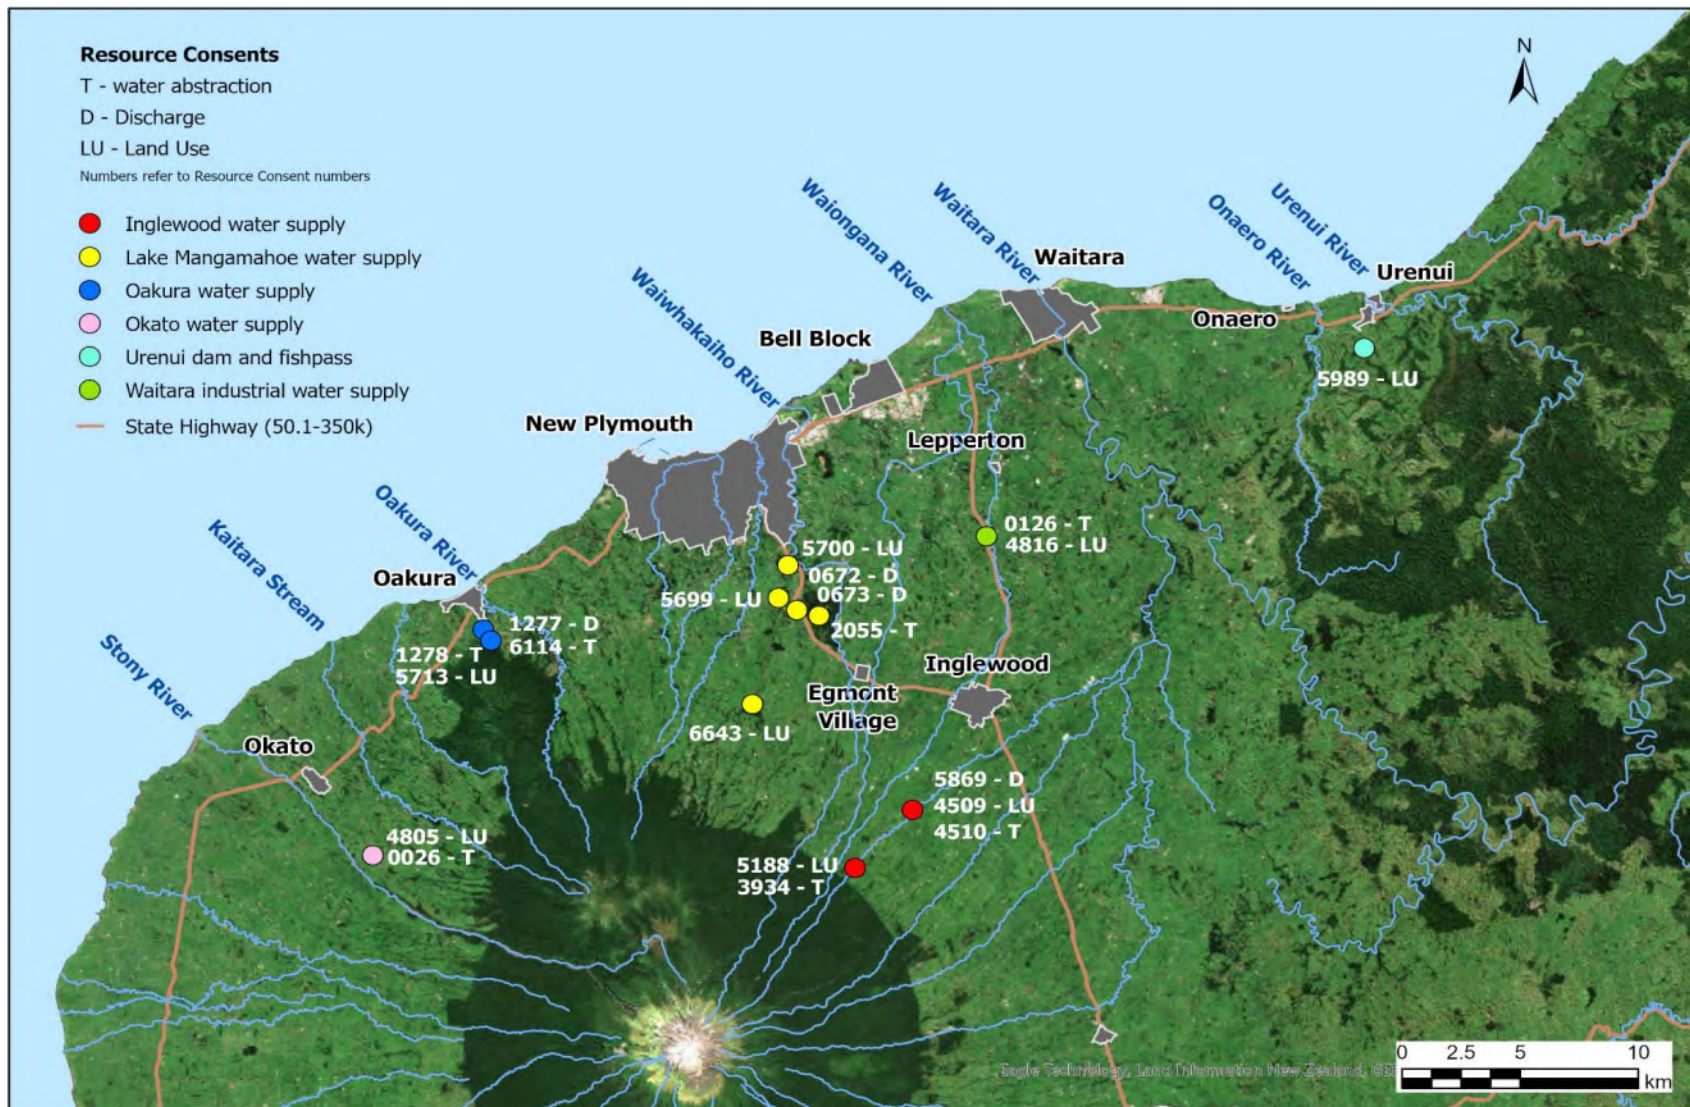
Resource Consents
T - water abstraction
D - Discharge
LU - Land Use
Numbers refer to Resource Consent numbers

Inglewood water supply
Lake Mangamahoe water supply
Oakura water supply
Okato water supply
Urenui dam and fishpass
Waitara industrial water supply
State Highway (50.1-350k)

N

Waiongana River
Waitara River
Waitara
Onaero River
Urenui River
Urenui
Onaero
Waiwhakaiho River
Bell Block
New Plymouth
Lepperton
5989 - LU
Oakura River
Kaitara Stream
Oakura
0126 - T
4816 - LU
5700 - LU
0672 - D
0673 - D
5699 - LU
2055 - T
1277 - D
6114 - T
1278 - T
5713 - LU
Stony River
Inglewood
Egmont Village
6643 - LU
Okato
5869 - D
4509 - LU
4510 - T
4805 - LU
0026 - T
5188 - LU
3934 - T

Eagle Technology, Land Information New Zealand, GE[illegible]
0 2.5 5 10 km